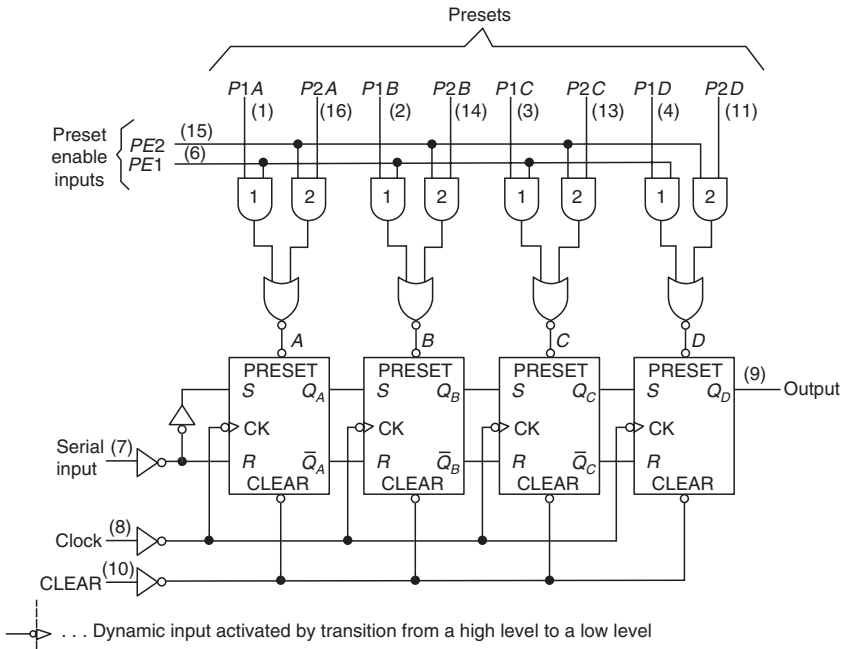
Presets

$P1A$ (1) $P2A$ (16) $P1B$ (2) $P2B$ (14) $P1C$ (3) $P2C$ (13) $P1D$ (4) $P2D$ (11)

Preset enable inputs $PE2$ (15) $PE1$ (6)

1 2 1 2 1 2 1 2

$A$ $B$ $C$ $D$

PRESET $S$ $Q_A$ CK $R$ $\bar{Q}_A$ CLEAR

PRESET $S$ $Q_B$ CK $R$ $\bar{Q}_B$ CLEAR

PRESET $S$ $Q_C$ CK $R$ $\bar{Q}_C$ CLEAR

PRESET $S$ $Q_D$ CK $R$ CLEAR

(9) Output

Serial input (7)

Clock (8)

CLEAR (10)

. . . Dynamic input activated by transition from a high level to a low level